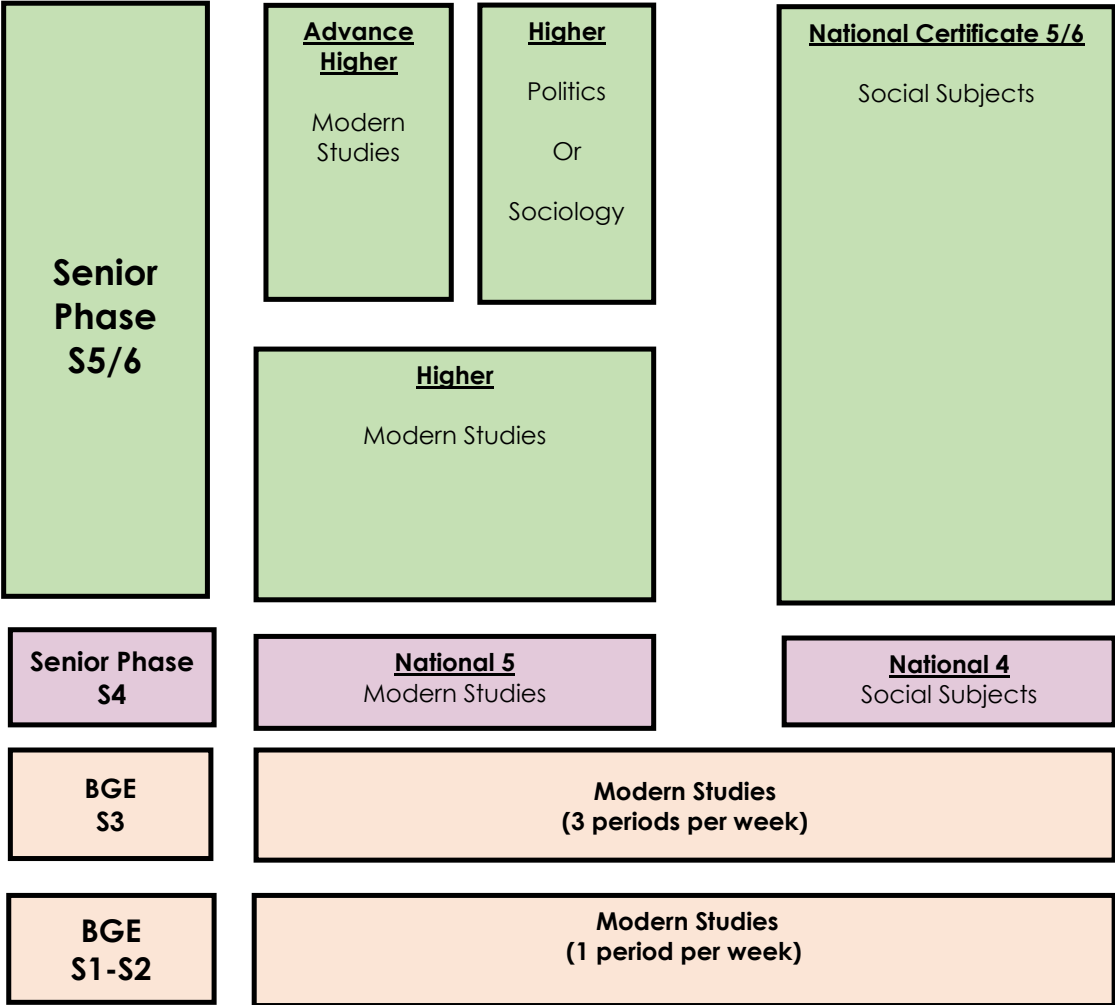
Senior Phase S5/6

Advance Higher

Modern Studies

Higher

Politics

Or

Sociology

National Certificate 5/6

Social Subjects

Higher

Modern Studies

Senior Phase S4

National 5
Modern Studies

National 4
Social Subjects

BGE
S3

Modern Studies
(3 periods per week)

BGE
S1-S2

Modern Studies
(1 period per week)